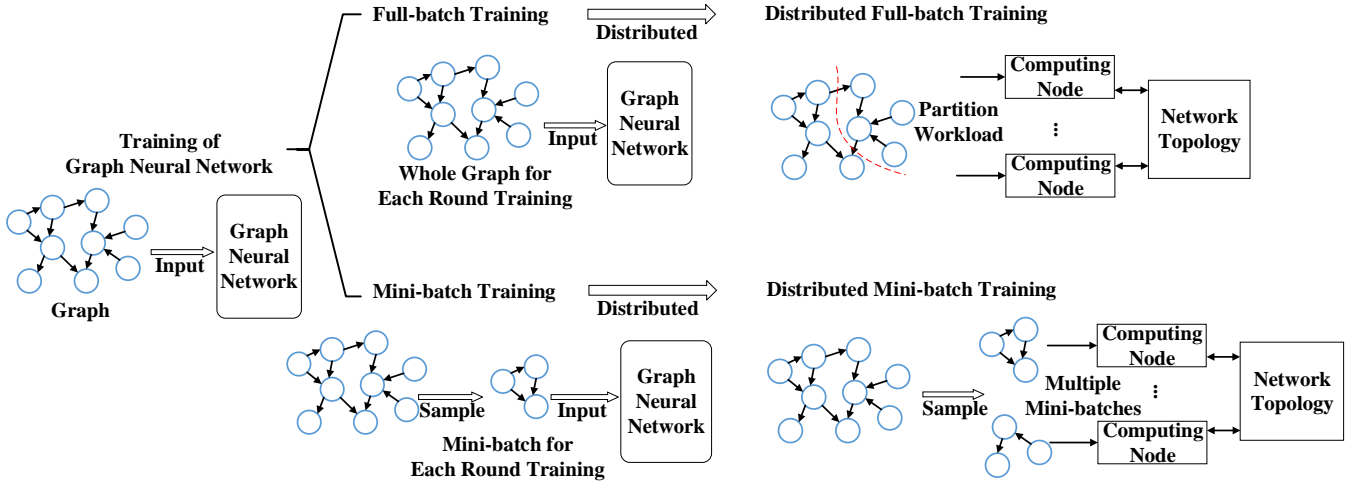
Training of Graph Neural Network

Graph

Input

Graph Neural Network

Full-batch Training

Distributed

Distributed Full-batch Training

Input

Graph Neural Network

Whole Graph for Each Round Training

Partition Workload

Computing Node

⋮

Computing Node

Network Topology

Mini-batch Training

Distributed

Distributed Mini-batch Training

Sample

Input

Graph Neural Network

Mini-batch for Each Round Training

Sample

Multiple Mini-batches

Computing Node

⋮

Computing Node

Network Topology